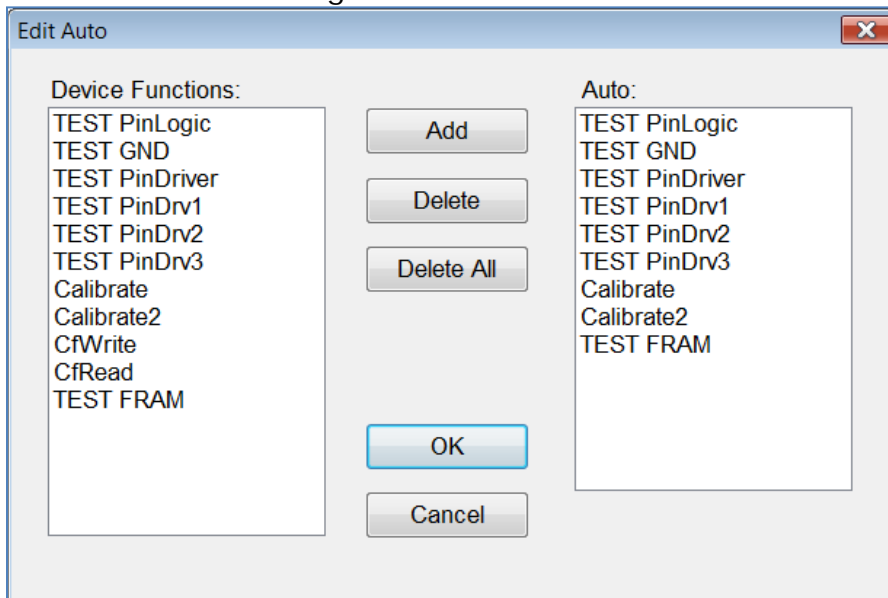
Edit Auto

Device Functions:
TEST PinLogic
TEST GND
TEST PinDriver
TEST PinDrv1
TEST PinDrv2
TEST PinDrv3
Calibrate
Calibrate2
CfWrite
CfRead
TEST FRAM

Add
Delete
Delete All
OK
Cancel

Auto:
TEST PinLogic
TEST GND
TEST PinDriver
TEST PinDrv1
TEST PinDrv2
TEST PinDrv3
Calibrate
Calibrate2
TEST FRAM